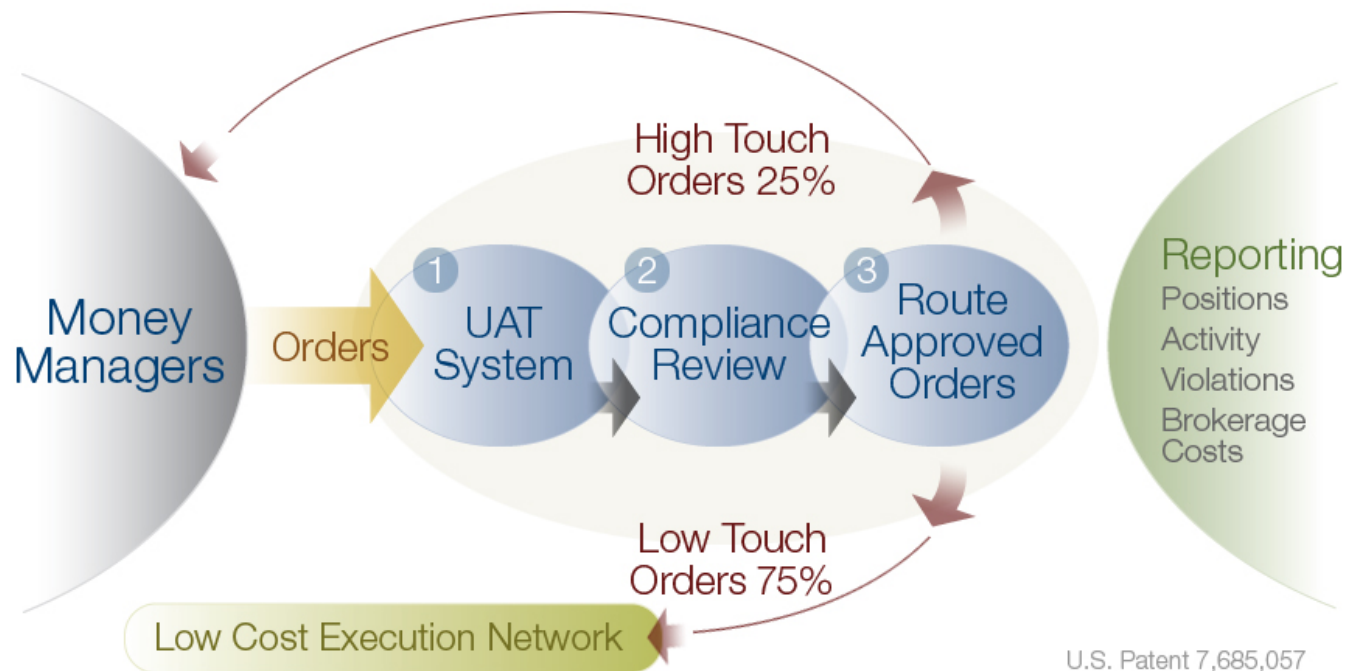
High Touch Orders 25%

Money Managers

Orders

1 UAT System

2 Compliance Review

3 Route Approved Orders

Reporting
Positions
Activity
Violations
Brokerage Costs

Low Touch Orders 75%

Low Cost Execution Network

U.S. Patent 7,685,057